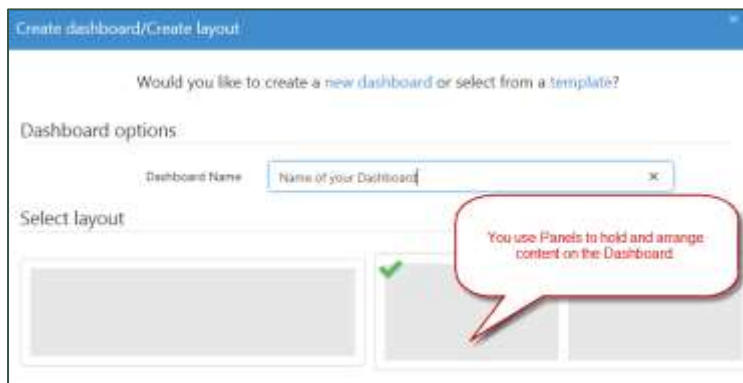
Create dashboard/Create layout

×

Would you like to create a new dashboard or select from a template?

Dashboard options

Dashboard Name

Name of your Dashboard

×

Select layout

You use Panels to hold and arrange content on the Dashboard